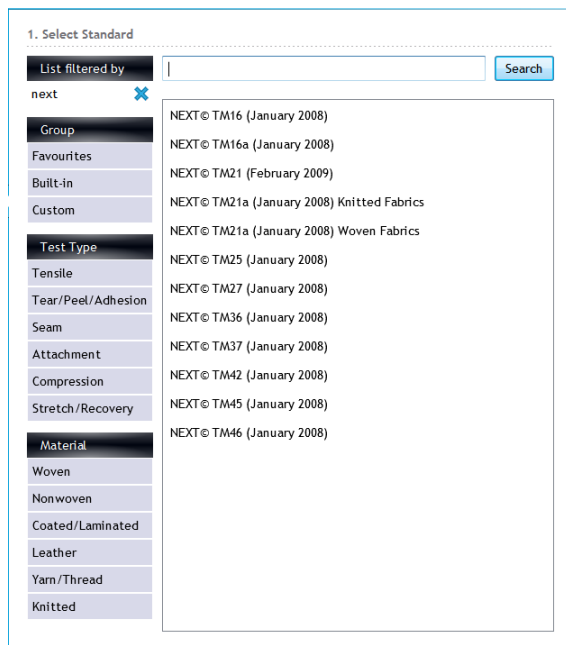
1. Select Standard

List filtered by

next

Search

Group
Favourites
Built-in
Custom

Test Type
Tensile
Tear/Peel/Adhesion
Seam
Attachment
Compression
Stretch/Recovery

Material
Woven
Nonwoven
Coated/Laminated
Leather
Yarn/Thread
Knitted

NEXT© TM16 (January 2008)
NEXT© TM16a (January 2008)
NEXT© TM21 (February 2009)
NEXT© TM21a (January 2008) Knitted Fabrics
NEXT© TM21a (January 2008) Woven Fabrics
NEXT© TM25 (January 2008)
NEXT© TM27 (January 2008)
NEXT© TM36 (January 2008)
NEXT© TM37 (January 2008)
NEXT© TM42 (January 2008)
NEXT© TM45 (January 2008)
NEXT© TM46 (January 2008)